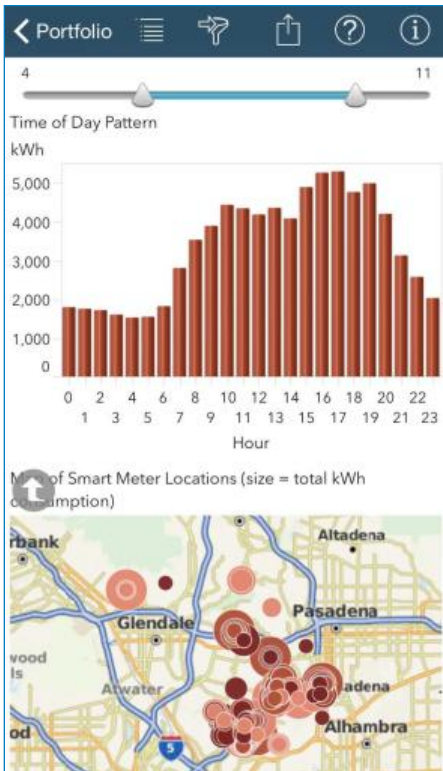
Portfolio

4

11

Time of Day Pattern

kWh

5,000

4,000

3,000

2,000

1,000

0

0 1 2 3 4 5 6 7 8 9 10 11 12 13 14 15 16 17 18 19 20 21 22 23

Hour

M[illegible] of Smart Meter Locations (size = total kWh c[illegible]mption)

rbank

Altadena

Glendale

Pasadena

wood

ls

Atwater

adena

od

5

Alhambra